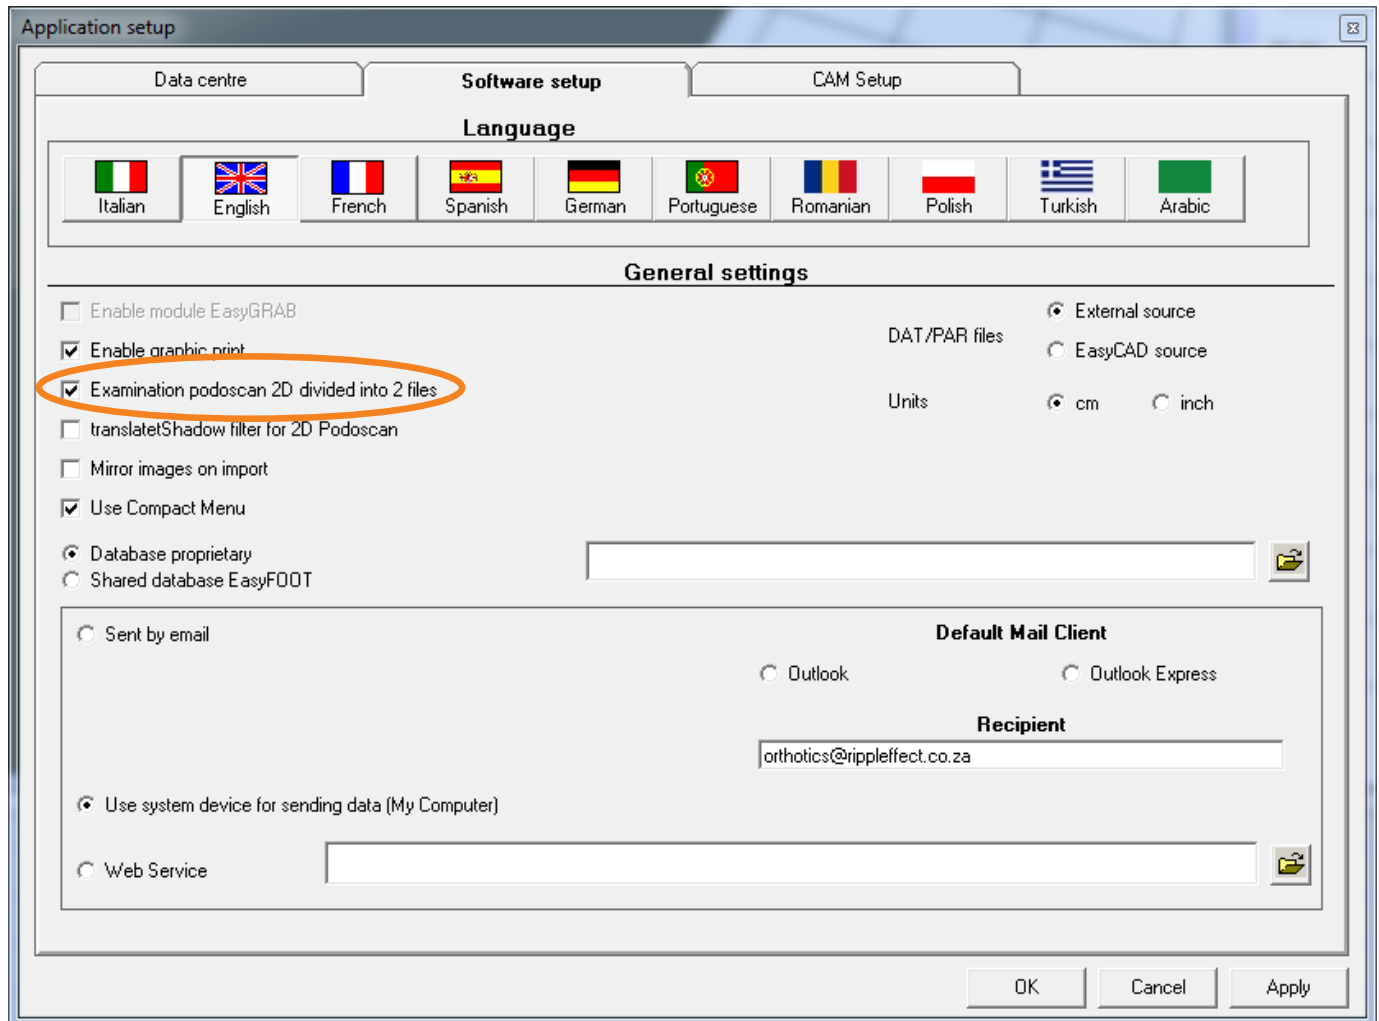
Application setup

Data centre
Software setup
CAM Setup

Language

Italian
English
French
Spanish
German
Portuguese
Romanian
Polish
Turkish
Arabic

General settings

Enable module EasyGRAB
Enable graphic print
Examination podoscan 2D divided into 2 files
translatetShadow filter for 2D Podoscan
Mirror images on import
Use Compact Menu

DAT/PAR files
External source
EasyCAD source

Units
cm
inch

Database proprietary
Shared database EasyFOOT

Sent by email
Default Mail Client
Outlook
Outlook Express
Recipient
orthotics@rippleffect.co.za

Use system device for sending data (My Computer)

Web Service

OK
Cancel
Apply